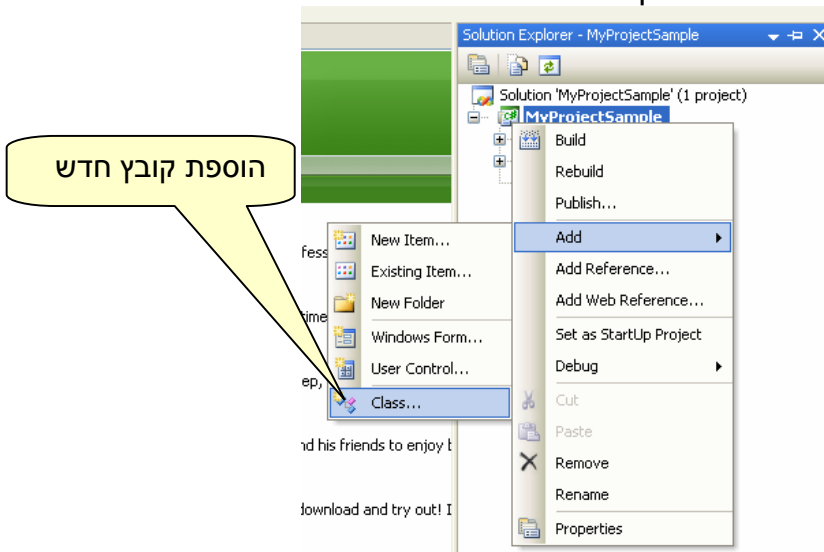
הוספת קובץ חדש

Solution Explorer - MyProjectSample

Solution 'MyProjectSample' (1 project)

MyProjectSample

Build
Rebuild
Publish...
Add
Add Reference...
Add Web Reference...
Set as StartUp Project
Debug
Cut
Paste
Remove
Rename
Properties

New Item...
Existing Item...
New Folder
Windows Form...
User Control...
Class...

fess

time

ep,

nd his friends to enjoy b

download and try out! I